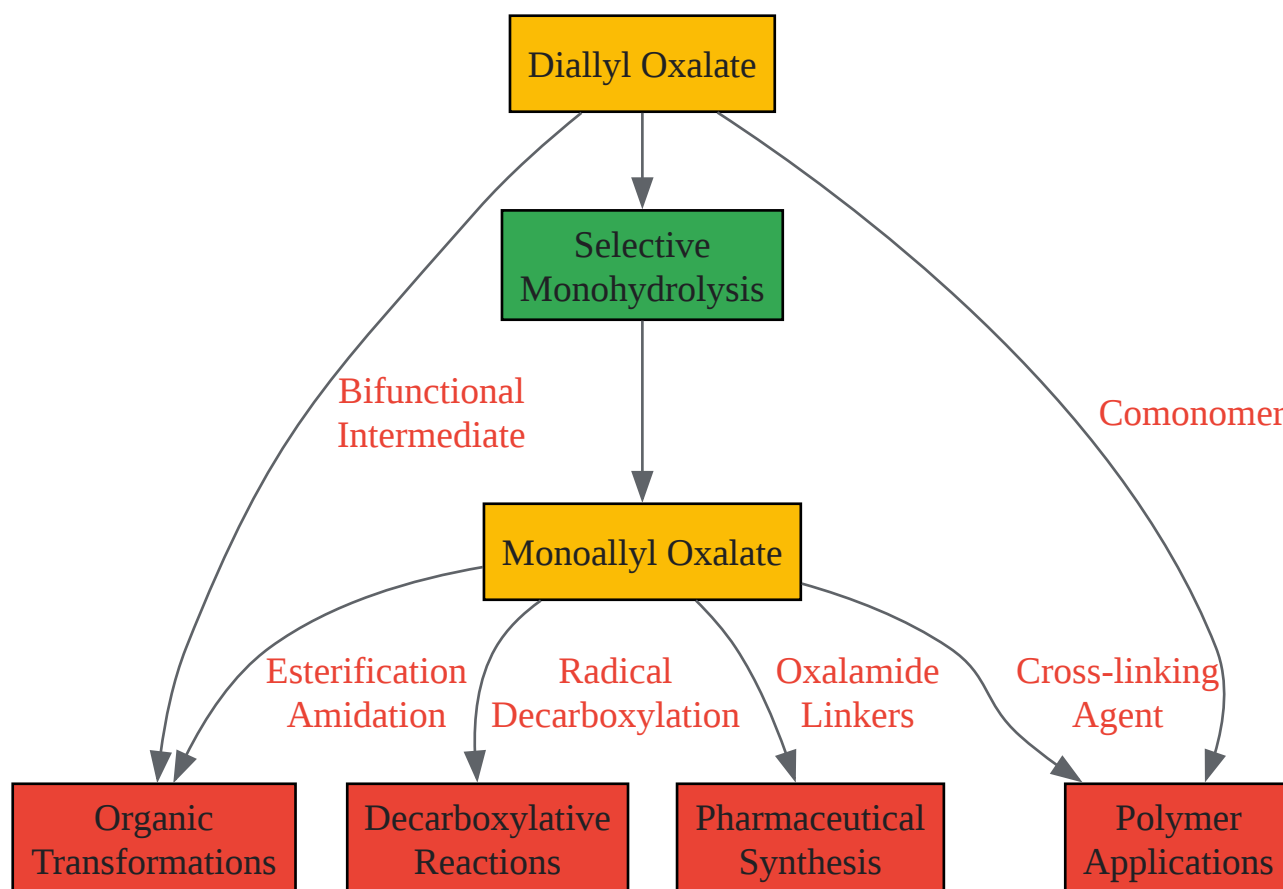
Diallyl Oxalate

Selective Monohydrolysis

Bifunctional Intermediate

Comonomer

Monoallyl Oxalate

Esterification Amidation

Radical Decarboxylation

Oxalamide Linkers

Cross-linking Agent

Organic Transformations

Decarboxylative Reactions

Pharmaceutical Synthesis

Polymer Applications